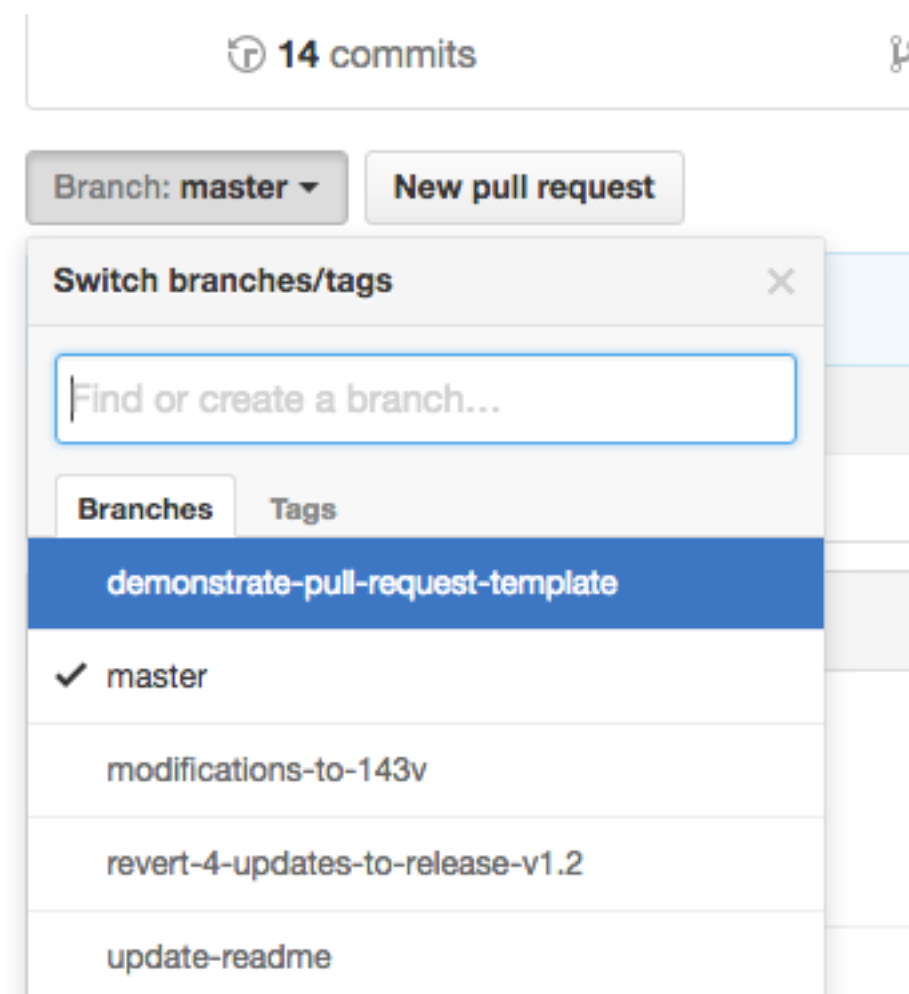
14 commits

Branch: master

New pull request

Switch branches/tags

×

Find or create a branch...

Branches

Tags

demonstrate-pull-request-template

✓ master

modifications-to-143v

revert-4-updates-to-release-v1.2

update-readme